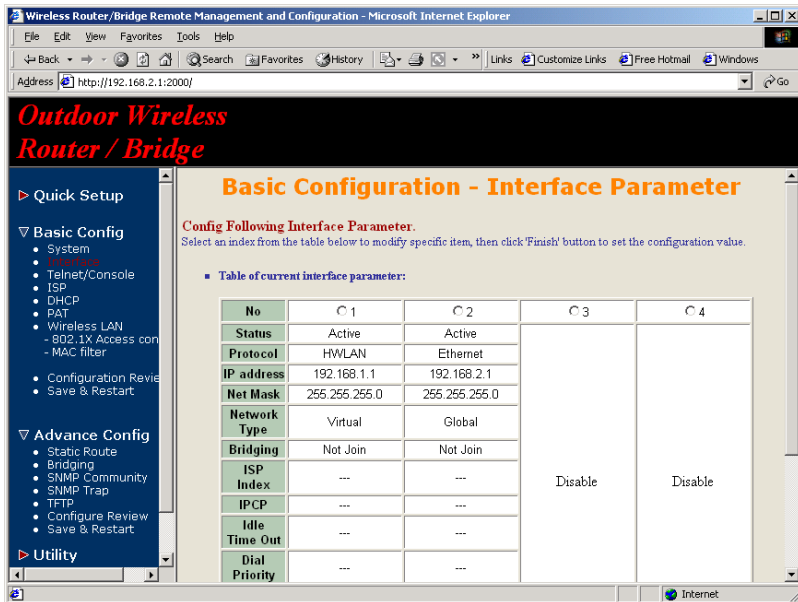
Wireless Router/Bridge Remote Management and Configuration - Microsoft Internet Explorer

File Edit View Favorites Tools Help

Back Search Favorites History Links Customize Links Free Hotmail Windows

Address http://192.168.2.1:2000/ Go

Outdoor Wireless Router / Bridge

▶ Quick Setup

▽ Basic Config
• System
• Interface
• Telnet/Console
• ISP
• DHCP
• PAT
• Wireless LAN
- 802.1X Access con
- MAC filter

• Configuration Revie
• Save & Restart

▽ Advance Config
• Static Route
• Bridging
• SNMP Community
• SNMP Trap
• TFTP
• Configure Review
• Save & Restart

▶ Utility

Basic Configuration - Interface Parameter

Config Following Interface Parameter.
Select an index from the table below to modify specific item, then click 'Finish' button to set the configuration value.

■ Table of current interface parameter:

| No | 1 | 2 | 3 | 4 |
|---|---|---|---|---|
| Status | Active | Active | Disable | Disable |
| Protocol | HWLAN | Ethernet | | |
| IP address | 192.168.1.1 | 192.168.2.1 | | |
| Net Mask | 255.255.255.0 | 255.255.255.0 | | |
| Network Type | Virtual | Global | | |
| Bridging | Not Join | Not Join | | |
| ISP Index | --- | --- | | |
| IPCP | --- | --- | | |
| Idle Time Out | --- | --- | | |
| Dial Priority | --- | --- | | |

Internet